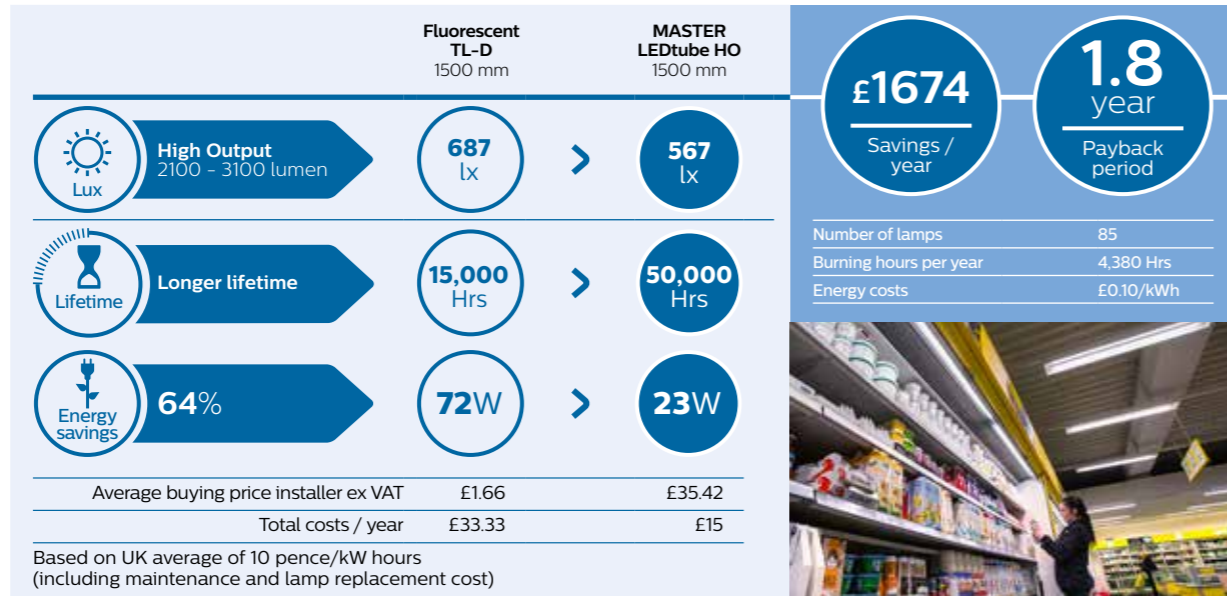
Fluorescent TL-D
1500 mm

MASTER LEDtube HO
1500 mm

Lux
High Output
2100 - 3100 lumen
687 lx
>
567 lx

Lifetime
Longer lifetime
15,000 Hrs
>
50,000 Hrs

Energy savings
64%
72W
>
23W

| Average buying price installer ex VAT | £1.66 | £35.42 |
|---|---|---|
| Total costs / year | £33.33 | £15 |

Based on UK average of 10 pence/kW hours (including maintenance and lamp replacement cost)

£1674
Savings / year

1.8 year
Payback period

| Number of lamps | 85 |
|---|---|
| Burning hours per year | 4,380 Hrs |
| Energy costs | £0.10/kWh |